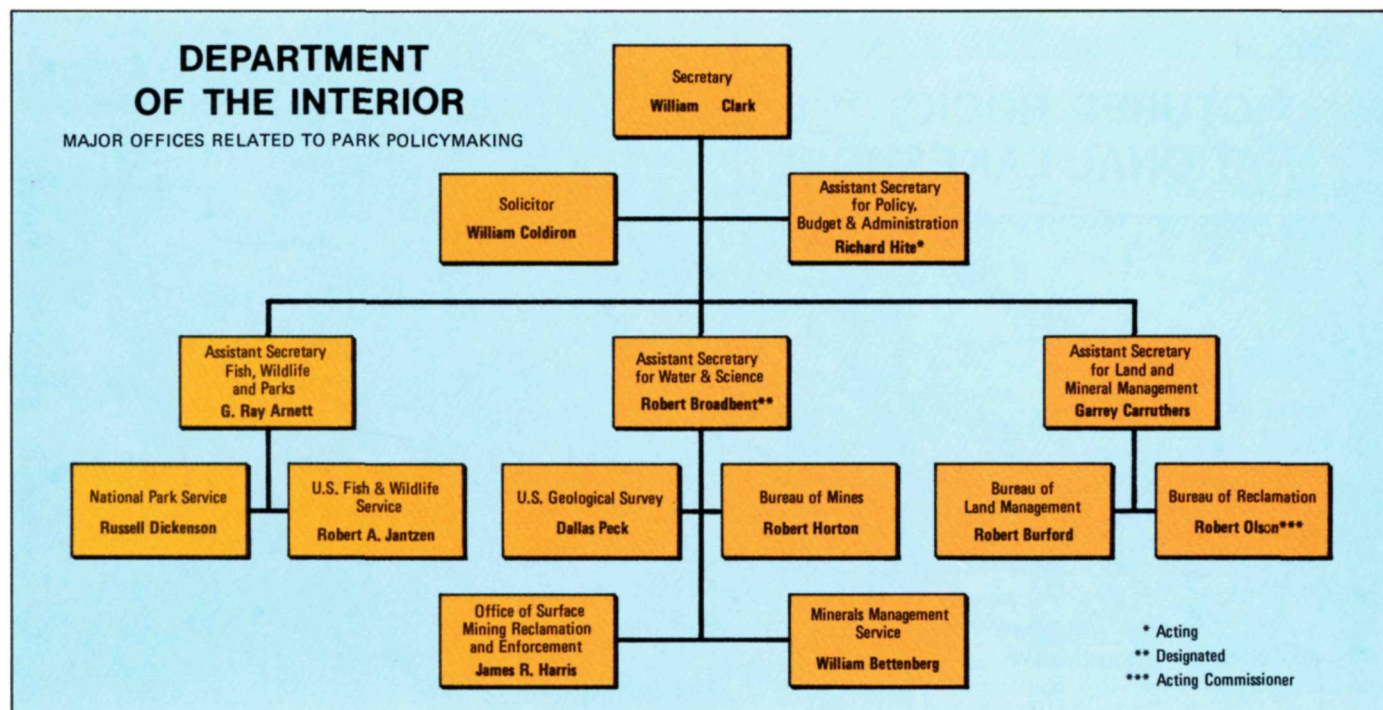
DEPARTMENT OF THE INTERIOR

MAJOR OFFICES RELATED TO PARK POLICYMAKING

Secretary
William Clark

Solicitor
William Coldiron

Assistant Secretary for Policy, Budget & Administration
Richard Hite*

Assistant Secretary Fish, Wildlife and Parks
G. Ray Arnett

Assistant Secretary for Water & Science
Robert Broadbent**

Assistant Secretary for Land and Mineral Management
Garrey Carruthers

National Park Service
Russell Dickenson

U.S. Fish & Wildlife Service
Robert A. Jantzen

U.S. Geological Survey
Dallas Peck

Bureau of Mines
Robert Horton

Bureau of Land Management
Robert Burford

Bureau of Reclamation
Robert Olson***

Office of Surface Mining Reclamation and Enforcement
James R. Harris

Minerals Management Service
William Bettenberg

* Acting
** Designated
*** Acting Commissioner